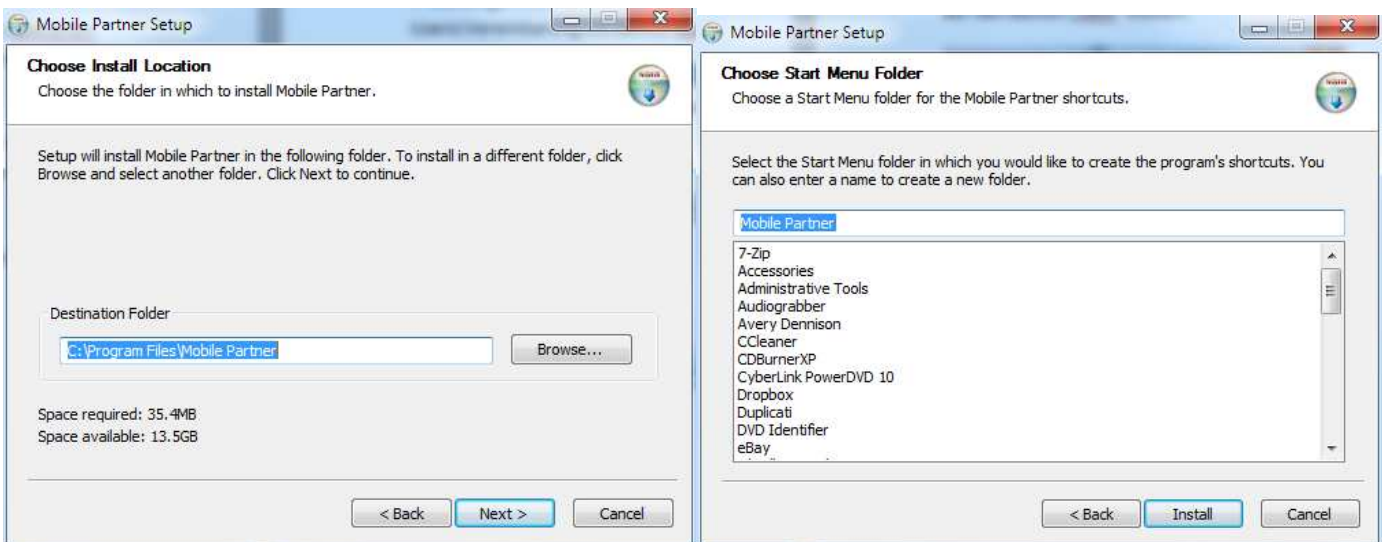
Mobile Partner Setup

Choose Install Location
Choose the folder in which to install Mobile Partner.

Setup will install Mobile Partner in the following folder. To install in a different folder, click Browse and select another folder. Click Next to continue.

Destination Folder

C:\Program Files\Mobile Partner

Browse...

Space required: 35.4MB
Space available: 13.5GB

< Back
Next >
Cancel

Mobile Partner Setup

Choose Start Menu Folder
Choose a Start Menu folder for the Mobile Partner shortcuts.

Select the Start Menu folder in which you would like to create the program's shortcuts. You can also enter a name to create a new folder.

Mobile Partner

7-Zip
Accessories
Administrative Tools
Audiograbber
Avery Dennison
CCleaner
CDBurnerXP
CyberLink PowerDVD 10
Dropbox
Duplicati
DVD Identifier
eBay
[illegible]

< Back
Install
Cancel